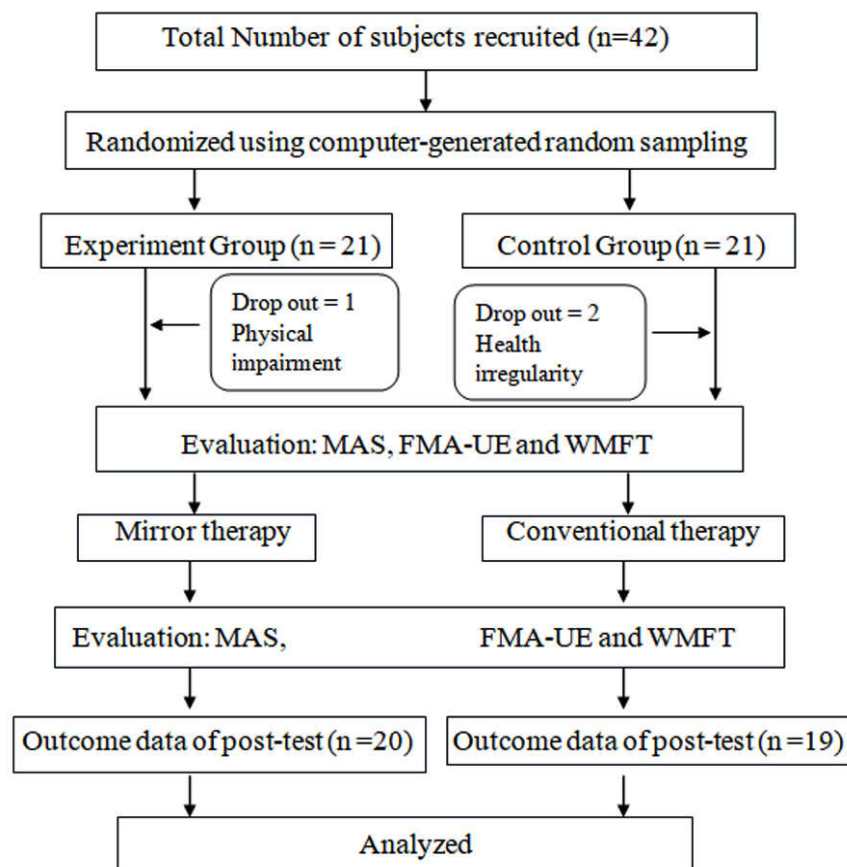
Total Number of subjects recruited (n=42)

Randomized using computer-generated random sampling

Experiment Group (n = 21)

Control Group (n = 21)

Drop out = 1
Physical impairment

Drop out = 2
Health irregularity

Evaluation: MAS, FMA-UE and WMFT

Mirror therapy

Conventional therapy

Evaluation: MAS, FMA-UE and WMFT

Outcome data of post-test (n =20)

Outcome data of post-test (n =19)

Analyzed